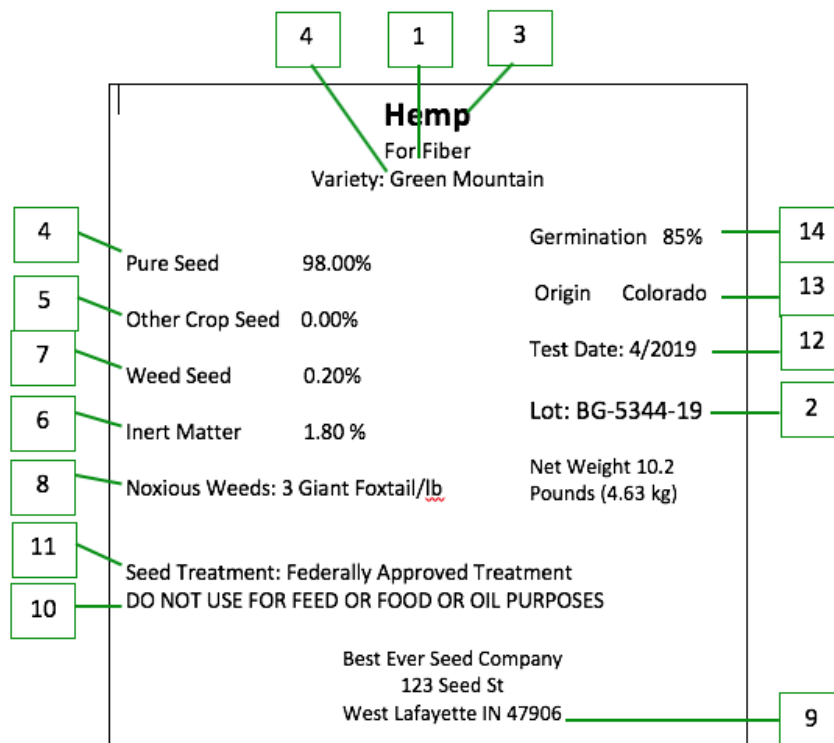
4
1
3

Hemp
For Fiber
Variety: Green Mountain

4
Pure Seed 98.00%

5
Other Crop Seed 0.00%

7
Weed Seed 0.20%

6
Inert Matter 1.80 %

8
Noxious Weeds: 3 Giant Foxtail/lb

Germination 85%
14

Origin Colorado
13

Test Date: 4/2019
12

Lot: BG-5344-19
2

Net Weight 10.2 Pounds (4.63 kg)

11
Seed Treatment: Federally Approved Treatment

10
DO NOT USE FOR FEED OR FOOD OR OIL PURPOSES

Best Ever Seed Company
123 Seed St
West Lafayette IN 47906
9